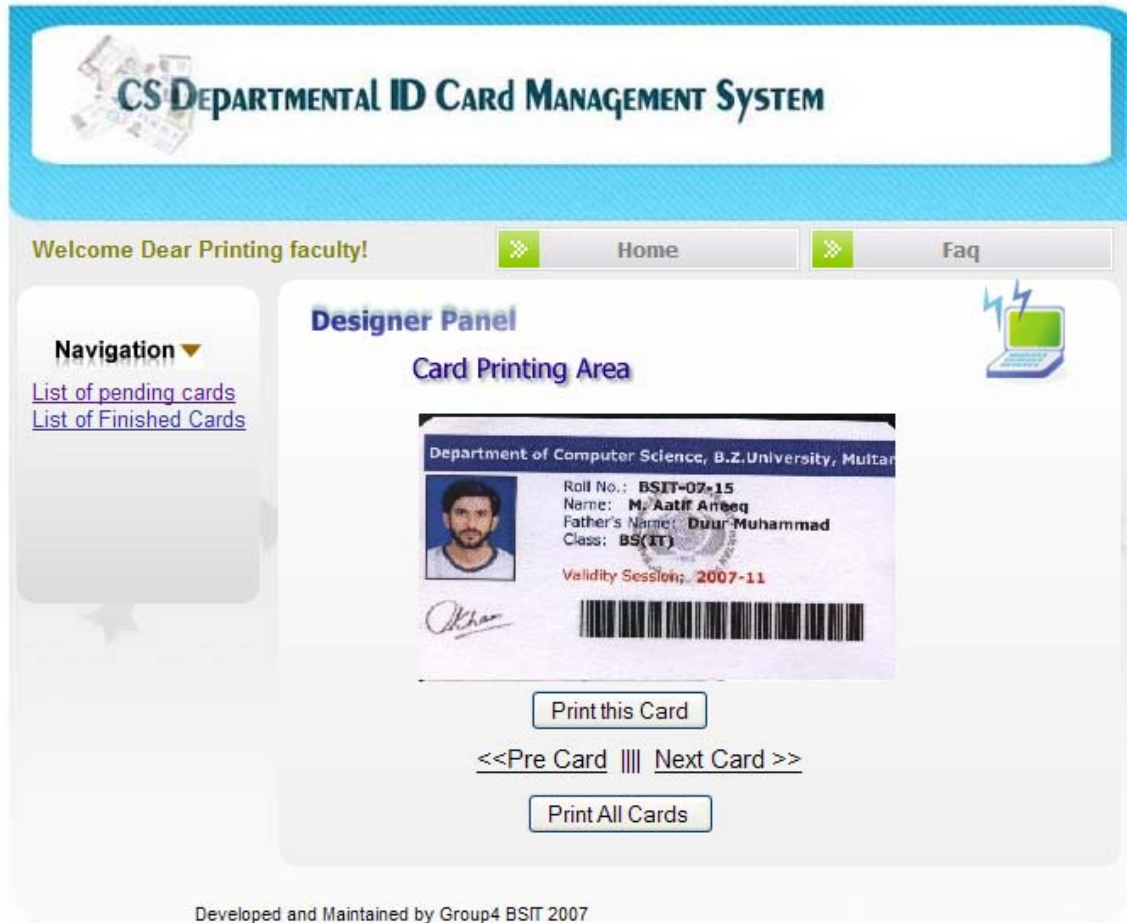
CS Departmental ID Card Management System

Welcome Dear Printing faculty!

Home

Faq

Navigation

List of pending cards
List of Finished Cards

Designer Panel

Card Printing Area

Department of Computer Science, B.Z.University, Multan

Roll No.: BSIT-07-15
Name: M. Aatif Aneeq
Father's Name: Duur-Muhammad
Class: BS(IT)

Validity Session: 2007-11

Print this Card

<<Pre Card |||| Next Card >>

Print All Cards

Developed and Maintained by Group4 BSIT 2007